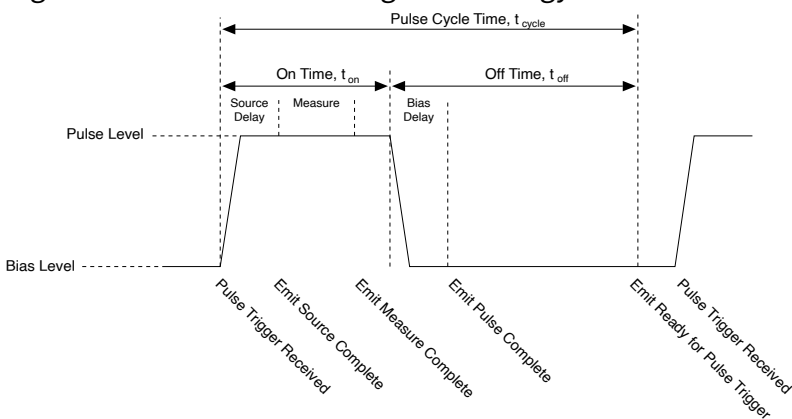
Pulse Cycle Time, $t_{cycle}$

On Time, $t_{on}$

Off Time, $t_{off}$

Source Delay

Measure

Bias Delay

Pulse Level

Bias Level

Pulse Trigger Received

Emit Source Complete

Emit Measure Complete

Emit Pulse Complete

Emit Ready for Pulse Trigger

Pulse Trigger Received